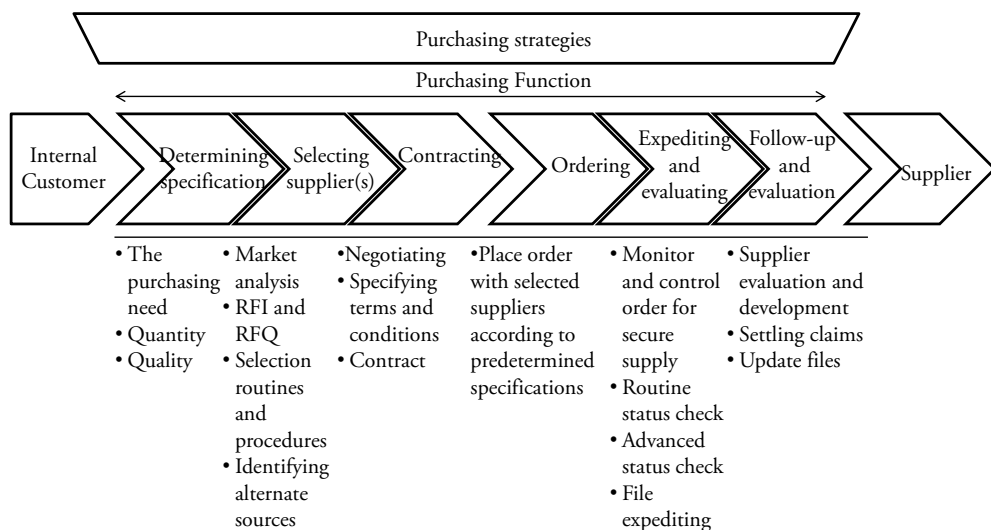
Purchasing strategies

Purchasing Function

Internal Customer

Determining specification

Selecting supplier(s)

Contracting

Ordering

Expediting and evaluating

Follow-up and evaluation

Supplier

• The purchasing need
• Quantity
• Quality

• Market analysis
• RFI and RFQ
• Selection routines and procedures
• Identifying alternate sources

•Negotiating
• Specifying terms and conditions
• Contract

•Place order with selected suppliers according to predetermined specifications

• Monitor and control order for secure supply
• Routine status check
• Advanced status check
• File expediting

• Supplier evaluation and development
• Settling claims
• Update files